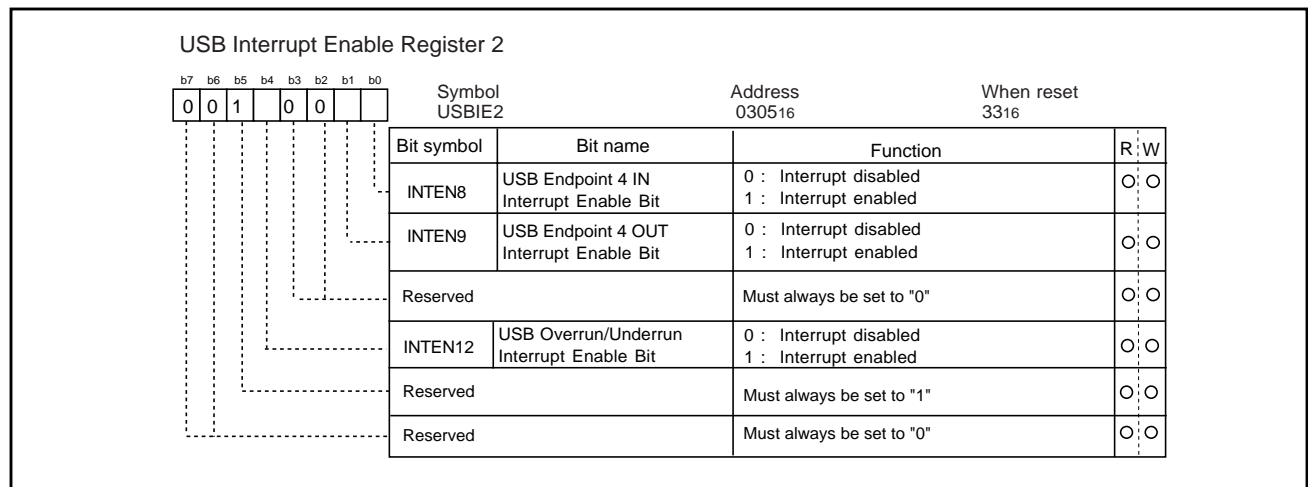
USB Interrupt Enable Register 2

b7 b6 b5 b4 b3 b2 b1 b0
0 0 1 0 0

| Symbol | Address | When reset |
|---|---|---|
| USBIE2 | $0305_{16}$ | $33_{16}$ |

| Bit symbol | Bit name | Function | R | W |
|---|---|---|---|---|
| INTEN8 | USB Endpoint 4 IN Interrupt Enable Bit | 0 : Interrupt disabled<br>1 : Interrupt enabled | O | O |
| INTEN9 | USB Endpoint 4 OUT Interrupt Enable Bit | 0 : Interrupt disabled<br>1 : Interrupt enabled | O | O |
| Reserved | | Must always be set to "0" | O | O |
| INTEN12 | USB Overrun/Underrun Interrupt Enable Bit | 0 : Interrupt disabled<br>1 : Interrupt enabled | O | O |
| Reserved | | Must always be set to "1" | O | O |
| Reserved | | Must always be set to "0" | O | O |